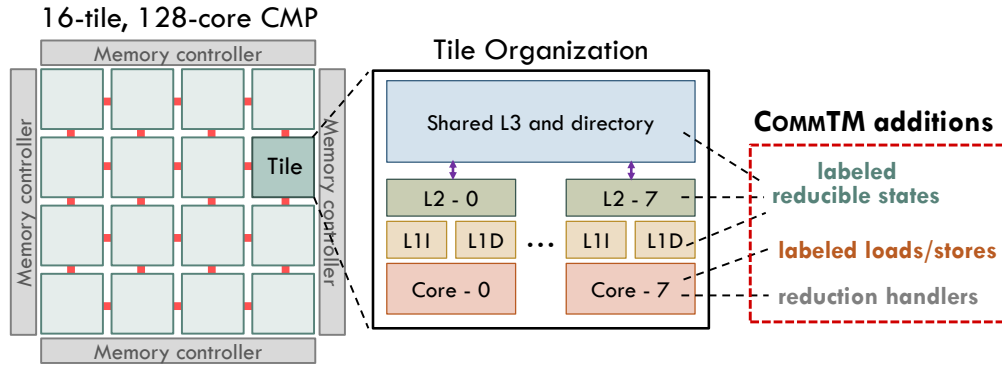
16-tile, 128-core CMP

Memory controller

Memory controller

Tile

Memory controller

Memory controller

Tile Organization

Shared L3 and directory

L2 - 0

L2 - 7

L1I

L1D

...

L1I

L1D

Core - 0

Core - 7

COMMTM additions

labeled reducible states

labeled loads/stores

reduction handlers